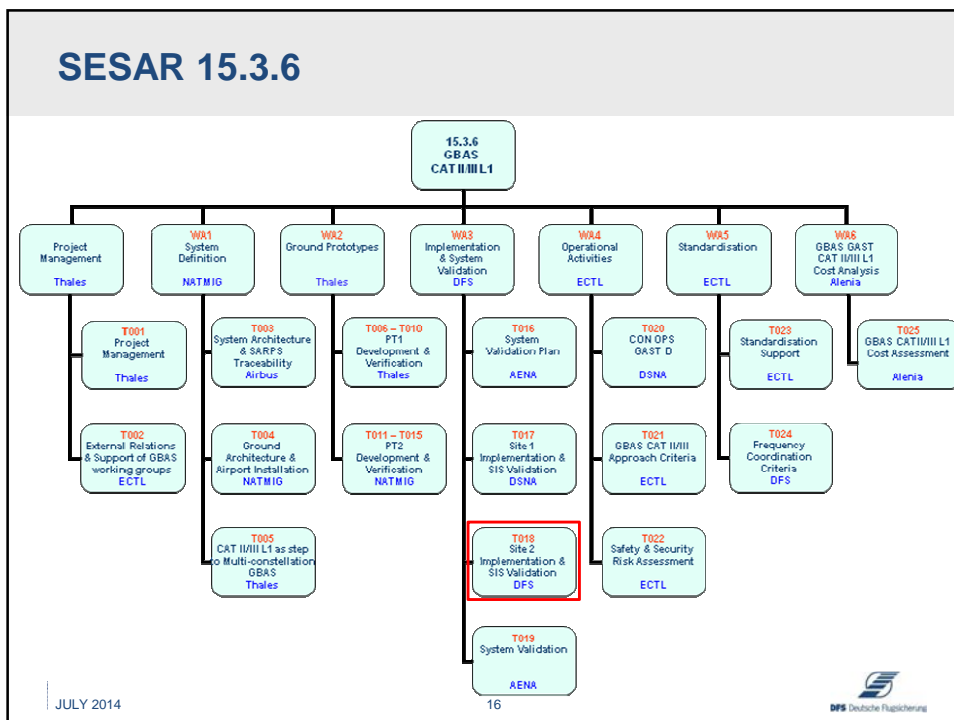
SESAR 15.3.6

15.3.6
GBAS
CAT II/III L1

Project Management
Thales

T001
Project Management
Thales

T002
External Relations & Support of GBAS working groups
ECTL

WA1
System Definition
NATMIG

T003
System Architecture & SARPS Traceability
Airbus

T004
Ground Architecture & Airport Installation
NATMIG

T005
CAT II/III L1 as step to Multi-constellation GBAS
Thales

WA2
Ground Prototypes
Thales

T006 – T010
PT1
Development & Verification
Thales

T011 – T015
PT2
Development & Verification
NATMIG

WA3
Implementation & System Validation
DFS

T016
System Validation Plan
AENA

T017
Site 1
Implementation & SIS Validation
DSNA

T018
Site 2
Implementation & SIS Validation
DFS

T019
System Validation
AENA

WA4
Operational Activities
ECTL

T020
CON OPS
GAST D
DSNA

T021
GBAS CAT II/III
Approach Criteria
ECTL

T022
Safety & Security Risk Assessment
ECTL

WA5
Standardisation
ECTL

T023
Standardisation Support
ECTL

T024
Frequency Coordination Criteria
DFS

WA6
GBAS GAST CAT II/III L1 Cost Analysis
Alenia

T025
GBAS CATII/III L1 Cost Assessment
Alenia

JULY 2014
16
DFS Deutsche Flugsicherung